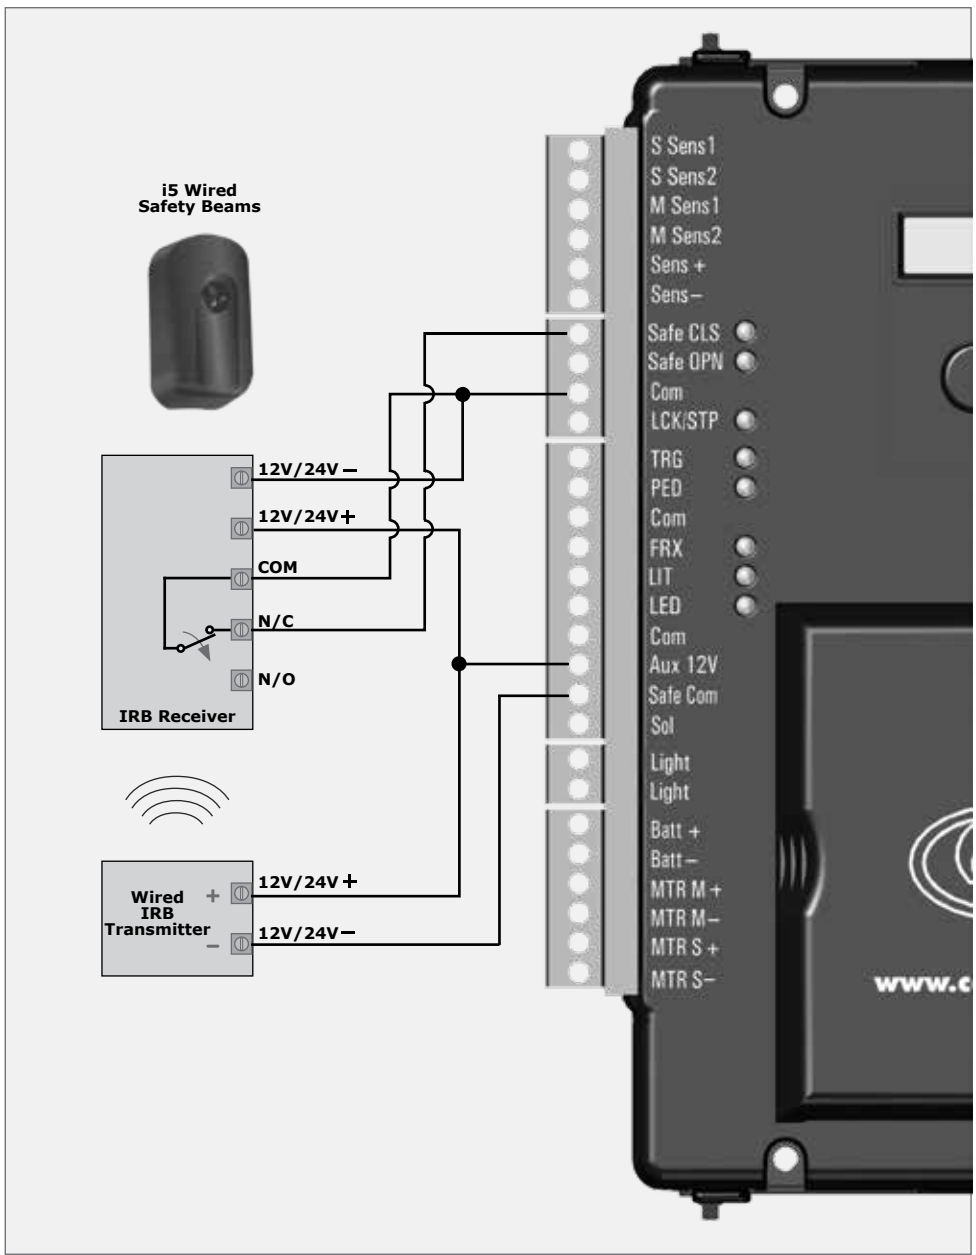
i5 Wired Safety Beams

12V/24V –
12V/24V +
COM
N/C
N/O
IRB Receiver

Wired IRB Transmitter
+
–
12V/24V +
12V/24V –

S Sens1
S Sens2
M Sens1
M Sens2
Sens +
Sens –
Safe CLS
Safe OPN
Com
LCK/STP
TRG
PED
Com
FRX
LIT
LED
Com
Aux 12V
Safe Com
Sol
Light
Light
Batt +
Batt –
MTR M +
MTR M –
MTR S +
MTR S –

www.c